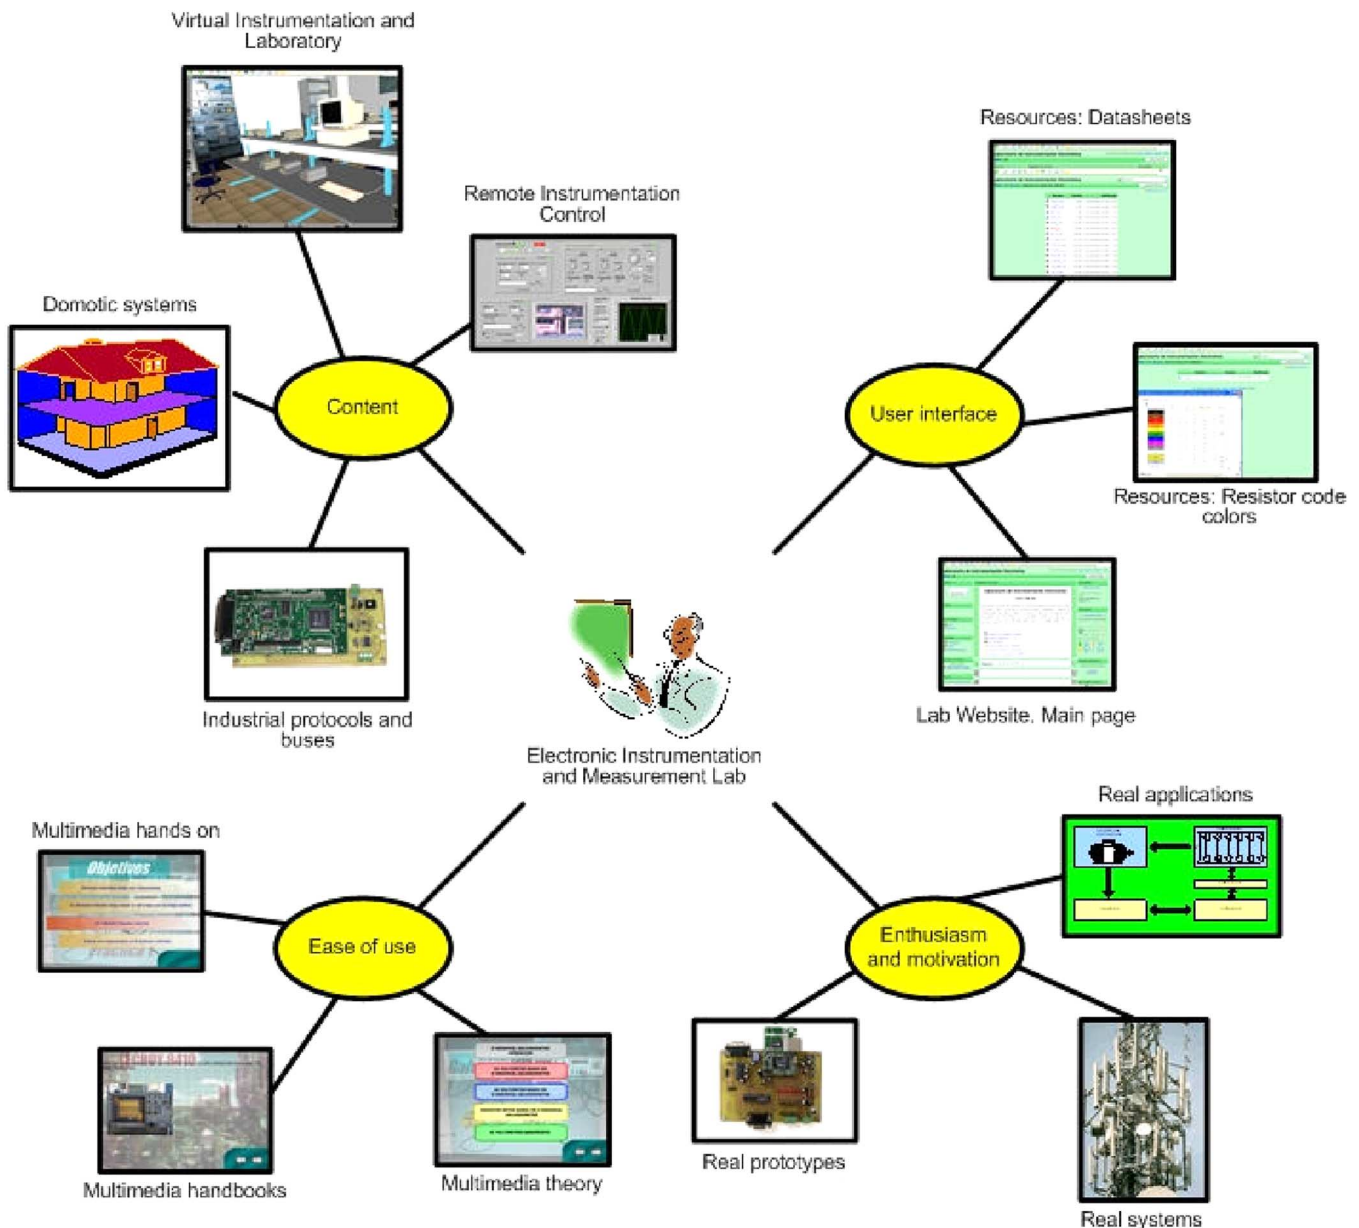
Virtual Instrumentation and Laboratory

Remote Instrumentation Control

Domotic systems

Content

Industrial protocols and buses

Resources: Datasheets

User interface

Resources: Resistor code colors

Lab Website. Main page

Electronic Instrumentation and Measurement Lab

Multimedia hands on

Objetives

Ease of use

Multimedia handbooks

Multimedia theory

Real applications

Enthusiasm and motivation

Real prototypes

Real systems